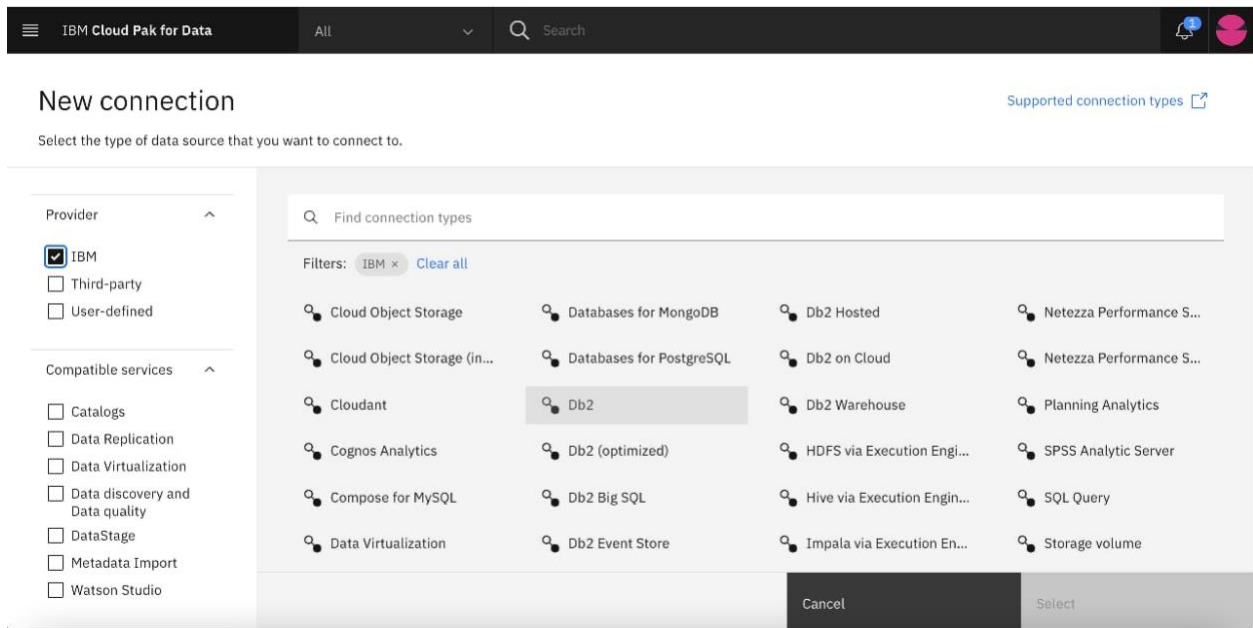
IBM Cloud Pak for Data

All

Search

1

New connection

Supported connection types

Select the type of data source that you want to connect to.

Provider

IBM
Third-party
User-defined

Compatible services

Catalogs
Data Replication
Data Virtualization
Data discovery and Data quality
DataStage
Metadata Import
Watson Studio

Find connection types

Filters: IBM × Clear all

Cloud Object Storage
Cloud Object Storage (in...
Cloudant
Cognos Analytics
Compose for MySQL
Data Virtualization

Databases for MongoDB
Databases for PostgreSQL
Db2
Db2 (optimized)
Db2 Big SQL
Db2 Event Store

Db2 Hosted
Db2 on Cloud
Db2 Warehouse
HDFS via Execution Engi...
Hive via Execution Engin...
Impala via Execution En...

Netezza Performance S...
Netezza Performance S...
Planning Analytics
SPSS Analytic Server
SQL Query
Storage volume

Cancel

Select